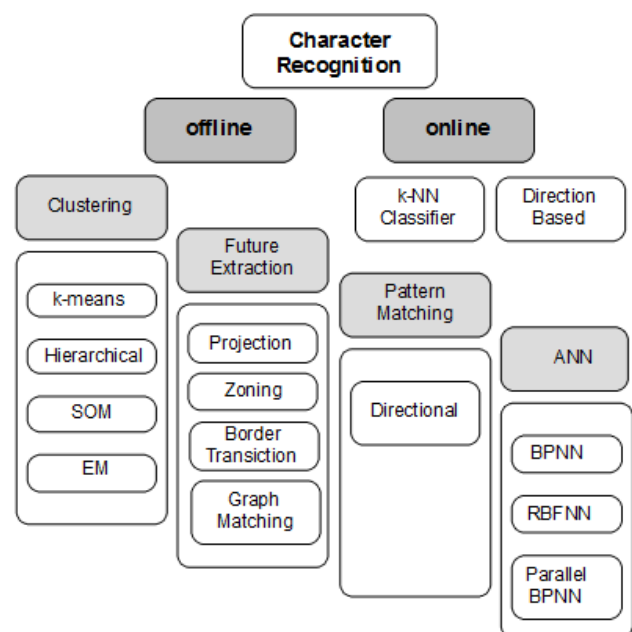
Character Recognition

offline

online

Clustering

k-means

Hierarchical

SOM

EM

Future Extraction

Projection

Zoning

Border Transiction

Graph Matching

k-NN Classifier

Direction Based

Pattern Matching

Directional

ANN

BPNN

RBFNN

Parallel BPNN